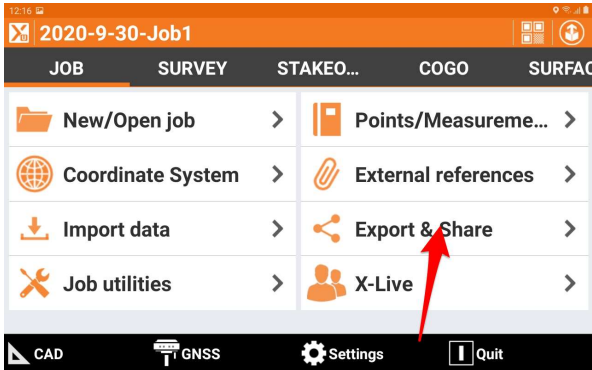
12:16

2020-9-30-Job1

JOB SURVEY STAKEO... COGO SURFAC

New/Open job

Points/Measureme...

Coordinate System

External references

Import data

Export & Share

Job utilities

X-Live

CAD GNSS Settings Quit